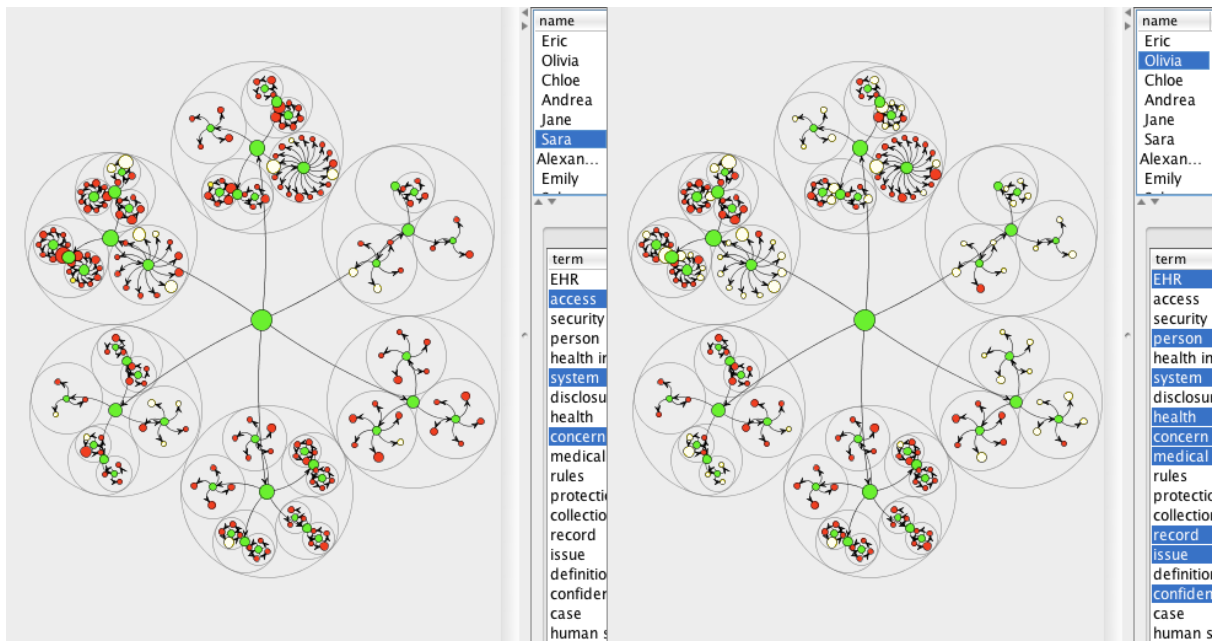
name
Eric
Olivia
Chloe
Andrea
Jane
Sara
Alexan...
Emily

term
EHR
access
security
person
health in
system
disclosu
health
concern
medical
rules
protecti
collectio
record
issue
definitio
confider
case
human s

name
Eric
Olivia
Chloe
Andrea
Jane
Sara
Alexan...
Emily

term
EHR
access
security
person
health in
system
disclosu
health
concern
medical
rules
protecti
collectio
record
issue
definitio
confiden
case
human s